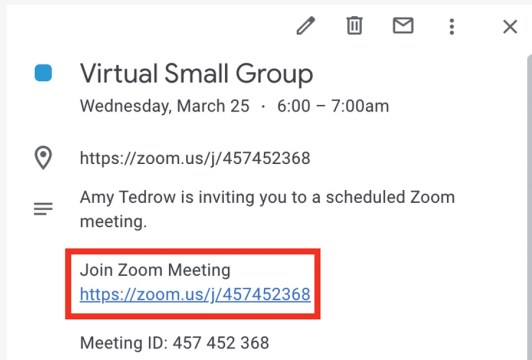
Virtual Small Group
Wednesday, March 25 · 6:00 – 7:00am

https://zoom.us/j/457452368

Amy Tedrow is inviting you to a scheduled Zoom meeting.

Join Zoom Meeting
https://zoom.us/j/457452368

Meeting ID: 457 452 368